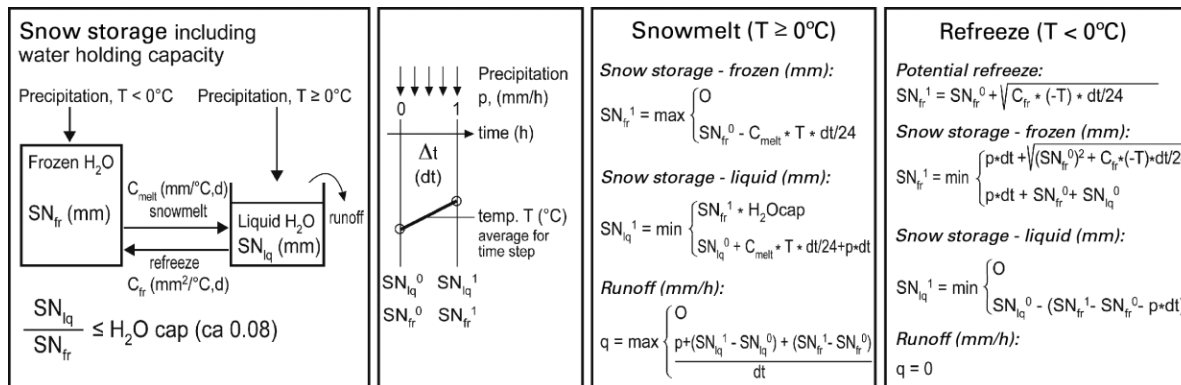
Snow storage including water holding capacity

Precipitation, T < 0°C

Precipitation, T ≥ 0°C

Frozen $H_2O$

$SN_{fr}$ (mm)

$C_{melt}$ (mm/°C,d)

snowmelt

refreeze

$C_{fr}$ (mm²/°C,d)

Liquid $H_2O$

$SN_{lq}$ (mm)

runoff

$\frac{SN_{lq}}{SN_{fr}} \leq H_2O$ cap (ca 0.08)

Precipitation p, (mm/h)

0 1

time (h)

$\Delta t$

(dt)

temp. T (°C) average for time step

$SN_{lq}^0$ $SN_{lq}^1$

$SN_{fr}^0$ $SN_{fr}^1$

Snowmelt (T ≥ 0ºC)

Snow storage - frozen (mm):

$SN_{fr}^1 = \max \begin{cases} 0 \\ SN_{fr}^0 - C_{melt} * T * dt/24 \end{cases}$

Snow storage - liquid (mm):

$SN_{lq}^1 = \min \begin{cases} SN_{fr}^1 * H_2Ocap \\ SN_{lq}^0 + C_{melt} * T * dt/24 + p*dt \end{cases}$

Runoff (mm/h):

$q = \max \begin{cases} 0 \\ \frac{p + (SN_{lq}^1 - SN_{lq}^0) + (SN_{fr}^1 - SN_{fr}^0)}{dt} \end{cases}$

Refreeze (T < 0ºC)

Potential refreeze:

$SN_{fr}^1 = SN_{fr}^0 + \sqrt{C_{fr} * (-T) * dt/24}$

Snow storage - frozen (mm):

$SN_{fr}^1 = \min \begin{cases} p*dt + \sqrt{(SN_{fr}^0)^2 + C_{fr}*(-T)*dt/2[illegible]} \\ p*dt + SN_{fr}^0 + SN_{lq}^0 \end{cases}$

Snow storage - liquid (mm):

$SN_{lq}^1 = \min \begin{cases} 0 \\ SN_{lq}^0 - (SN_{fr}^1 - SN_{fr}^0 - p*dt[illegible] \end{cases}$

Runoff (mm/h):

q = 0